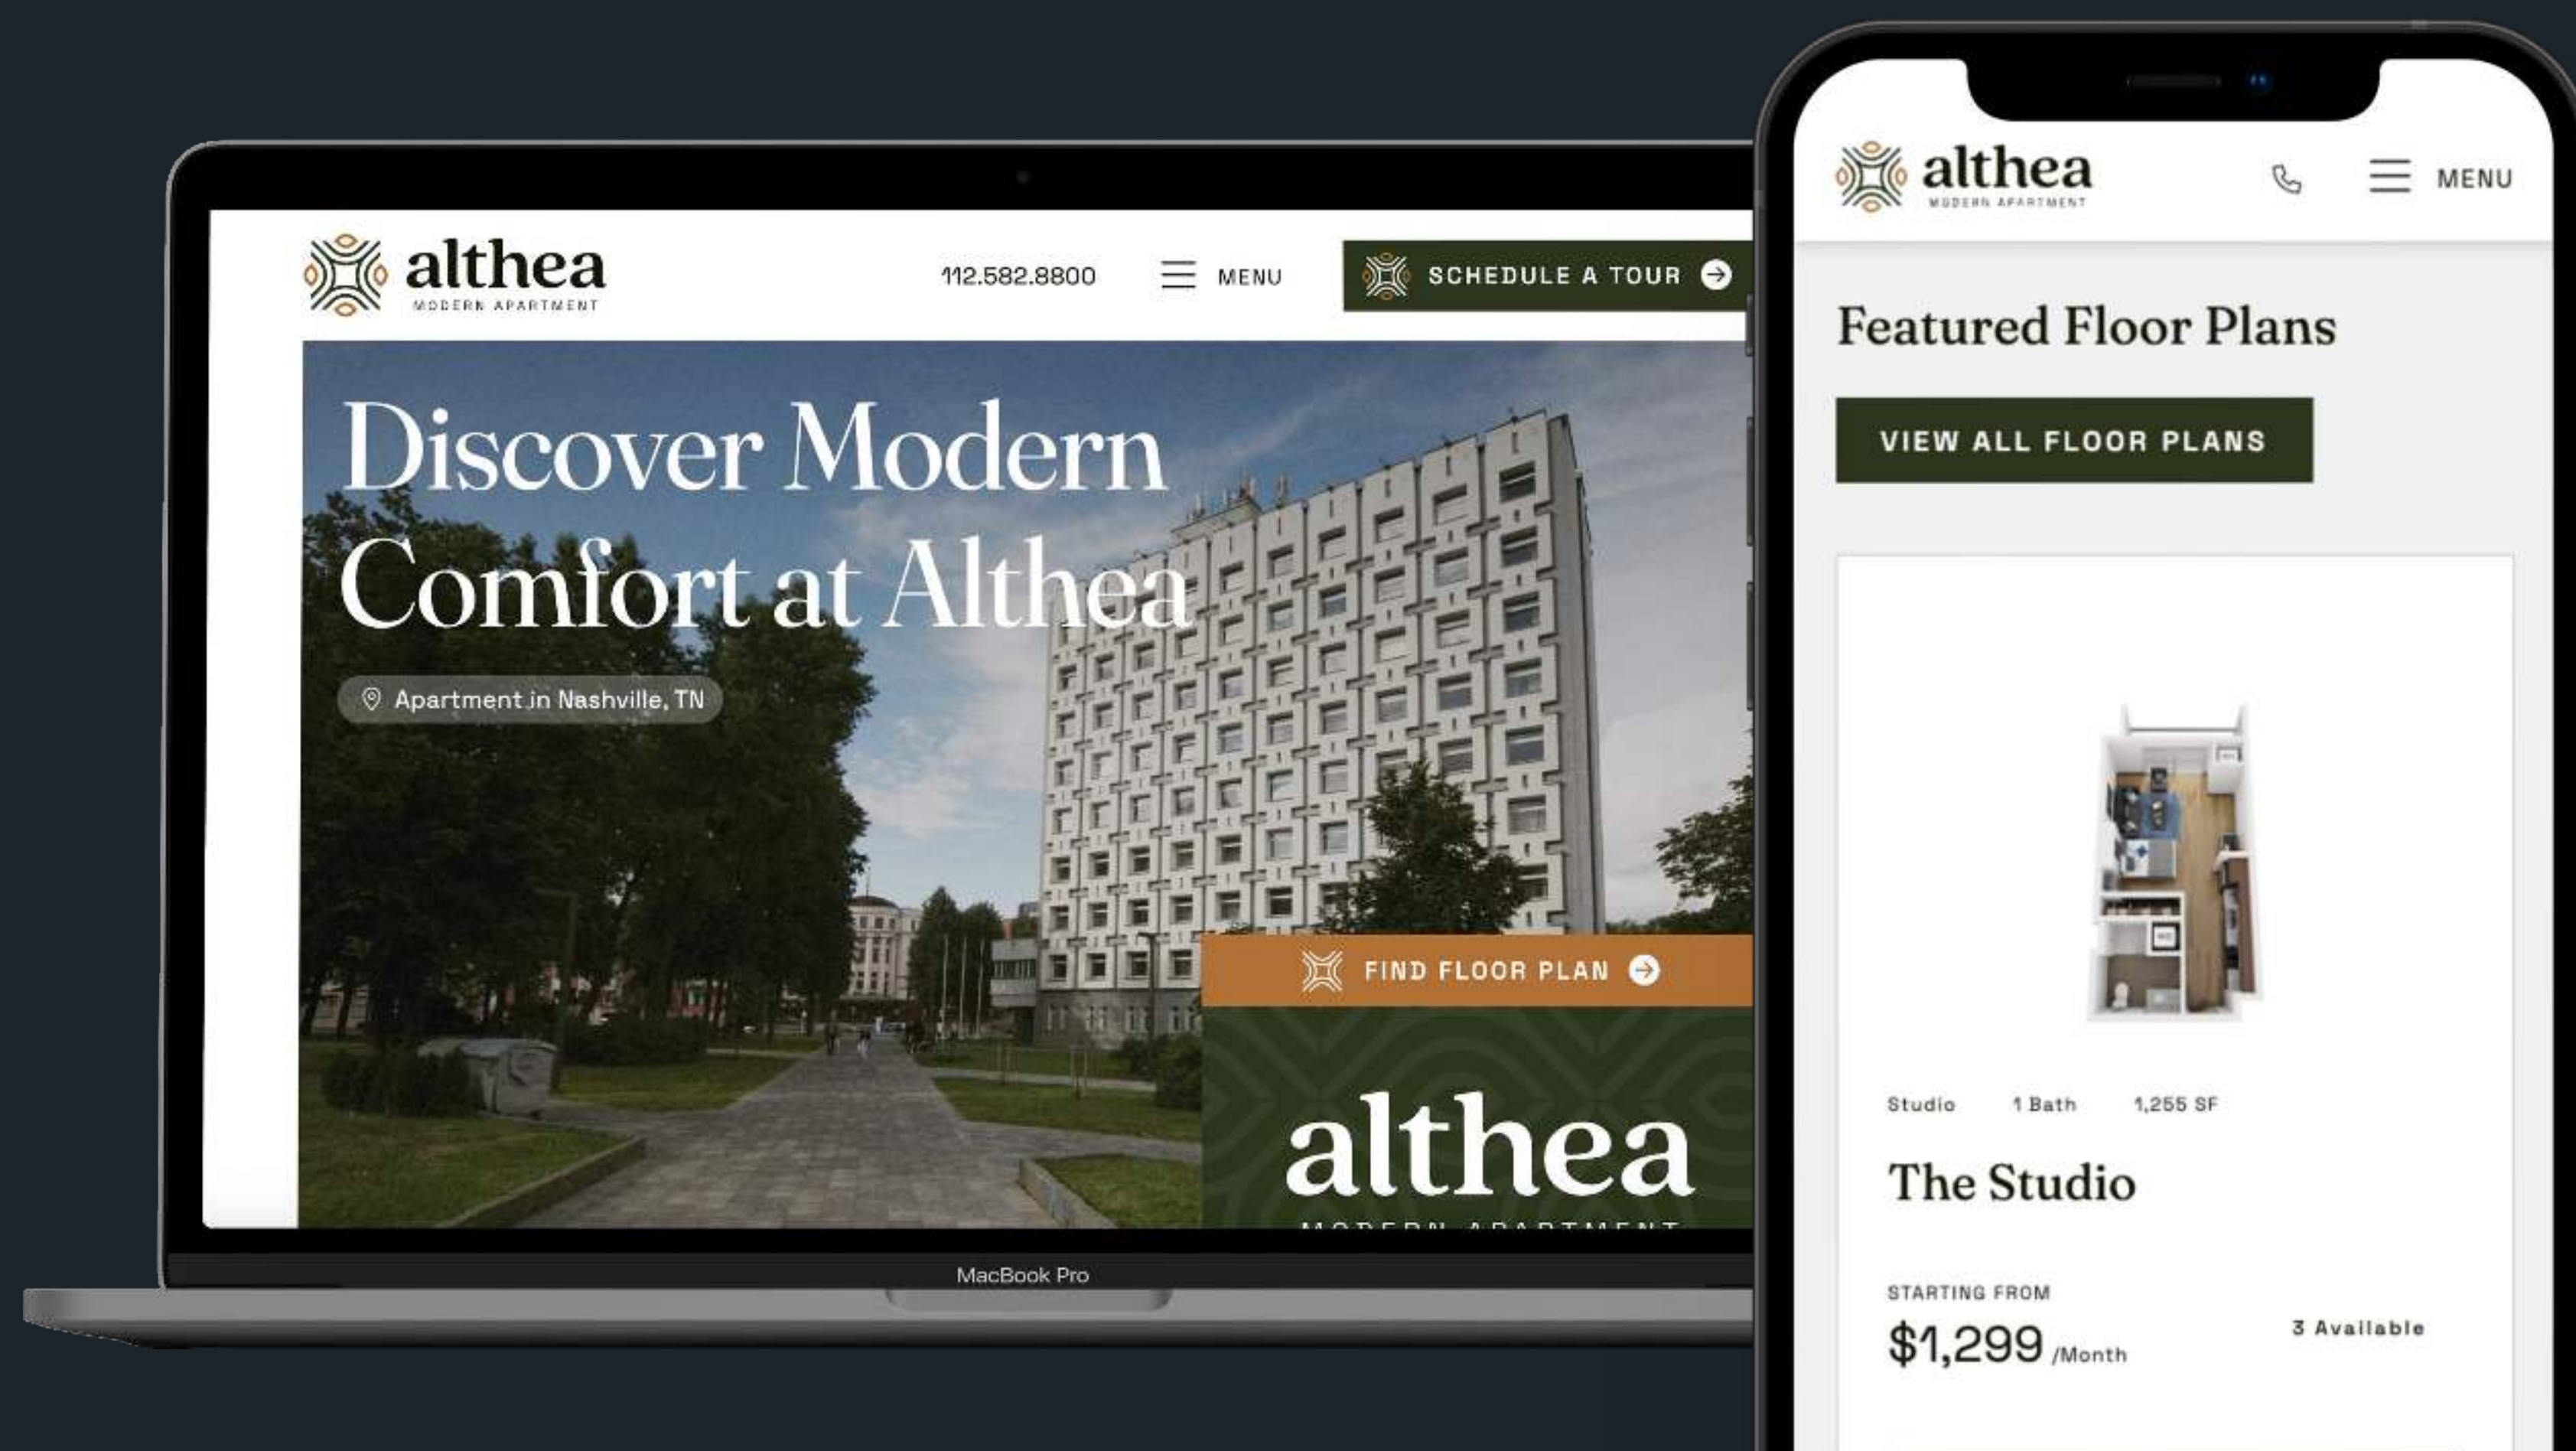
althea
MODERN APARTMENT

112.582.8800

MENU

SCHEDULE A TOUR

Discover Modern Comfort at Althea

Apartment in Nashville, TN

FIND FLOOR PLAN

althea
MODERN APARTMENT

MacBook Pro

althea
MODERN APARTMENT

MENU

Featured Floor Plans

VIEW ALL FLOOR PLANS

Studio 1 Bath 1,255 SF

The Studio

STARTING FROM
$1,299 /Month

3 Available